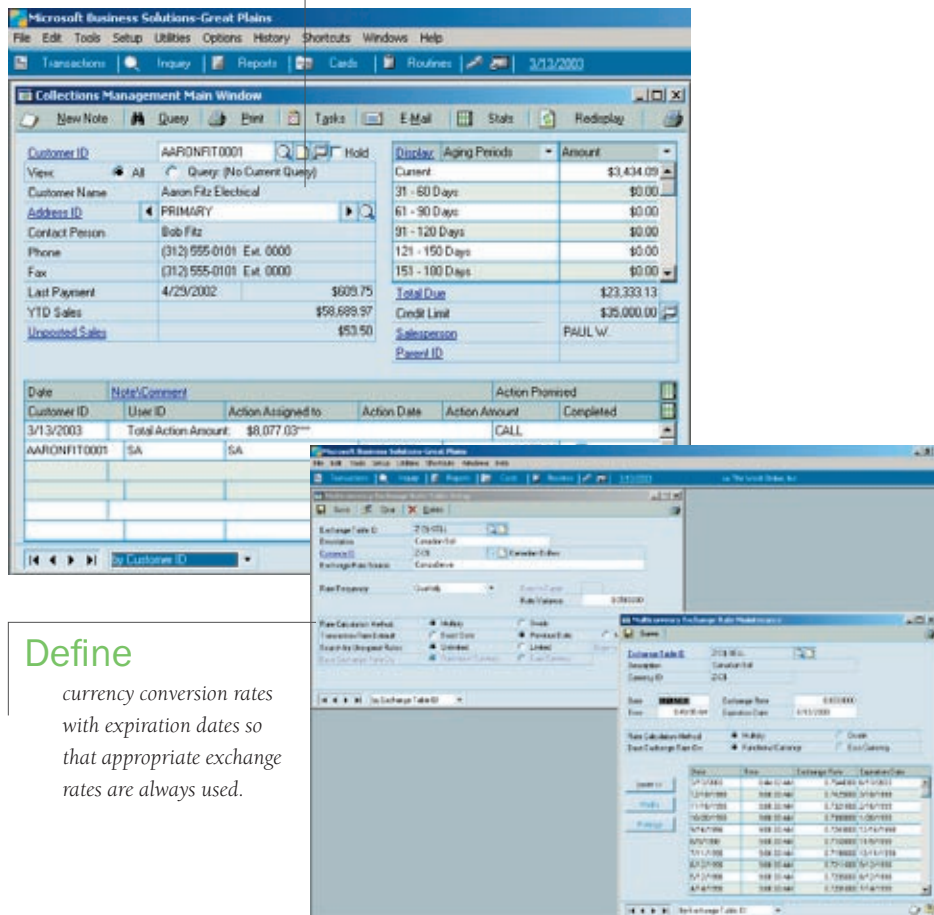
Microsoft Business Solutions-Great Plains

File Edit Tools Setup Utilities Options History Shortcuts Windows Help

Transactions Inquiry Reports Cards Routines 3/13/2003

Collections Management Main Window

New Note Query Print Tasks E-Mail Stats Redisplay

Customer ID AARONFIT0001 Hold
View: All Query: (No Current Query)
Customer Name Aaron Fitz Electrical
Address ID PRIMARY
Contact Person Bob Fitz
Phone (312) 555-0101 Ext. 0000
Fax (312) 555-0101 Ext. 0000
Last Payment 4/29/2002 $609.75
YTD Sales $58,689.97
Unposted Sales $53.50

| Display: Aging Periods | Amount |
|---|---|
| Current | $3,434.09 |
| 31 - 60 Days | $0.00 |
| 61 - 90 Days | $0.00 |
| 91 - 120 Days | $0.00 |
| 121 - 150 Days | $0.00 |
| 151 - 180 Days | $0.00 |

Total Due $23,333.13
Credit Limit $35,000.00
Salesperson PAUL W.
Parent ID

| Date | Note\Comment | | | Action Promised | |
|---|---|---|---|---|---|
| Customer ID | User ID | Action Assigned to | Action Date | Action Amount | Completed |
| 3/13/2003 | Total Action Amount: | $8,077.03 | | CALL | |
| AARONFIT0001 | SA | SA | | | |

by Customer ID

Define
currency conversion rates with expiration dates so that appropriate exchange rates are always used.

Microsoft Business Solutions-Great Plains

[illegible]

Multicurrency Exchange Rate Maintenance

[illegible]